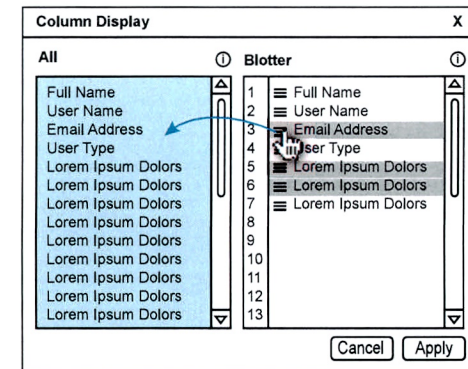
Column Display X

All ⓘ

Full Name
User Name
Email Address
User Type
Lorem Ipsum Dolors
Lorem Ipsum Dolors
Lorem Ipsum Dolors
Lorem Ipsum Dolors
Lorem Ipsum Dolors
Lorem Ipsum Dolors
Lorem Ipsum Dolors
Lorem Ipsum Dolors
Lorem Ipsum Dolors

Blotter ⓘ

1 ≡ Full Name
2 ≡ User Name
3 ≡ Email Address
4 User Type
5 ≡ Lorem Ipsum Dolors
6 ≡ Lorem Ipsum Dolors
7 ≡ Lorem Ipsum Dolors
8
9
10
11
12
13

Cancel Apply